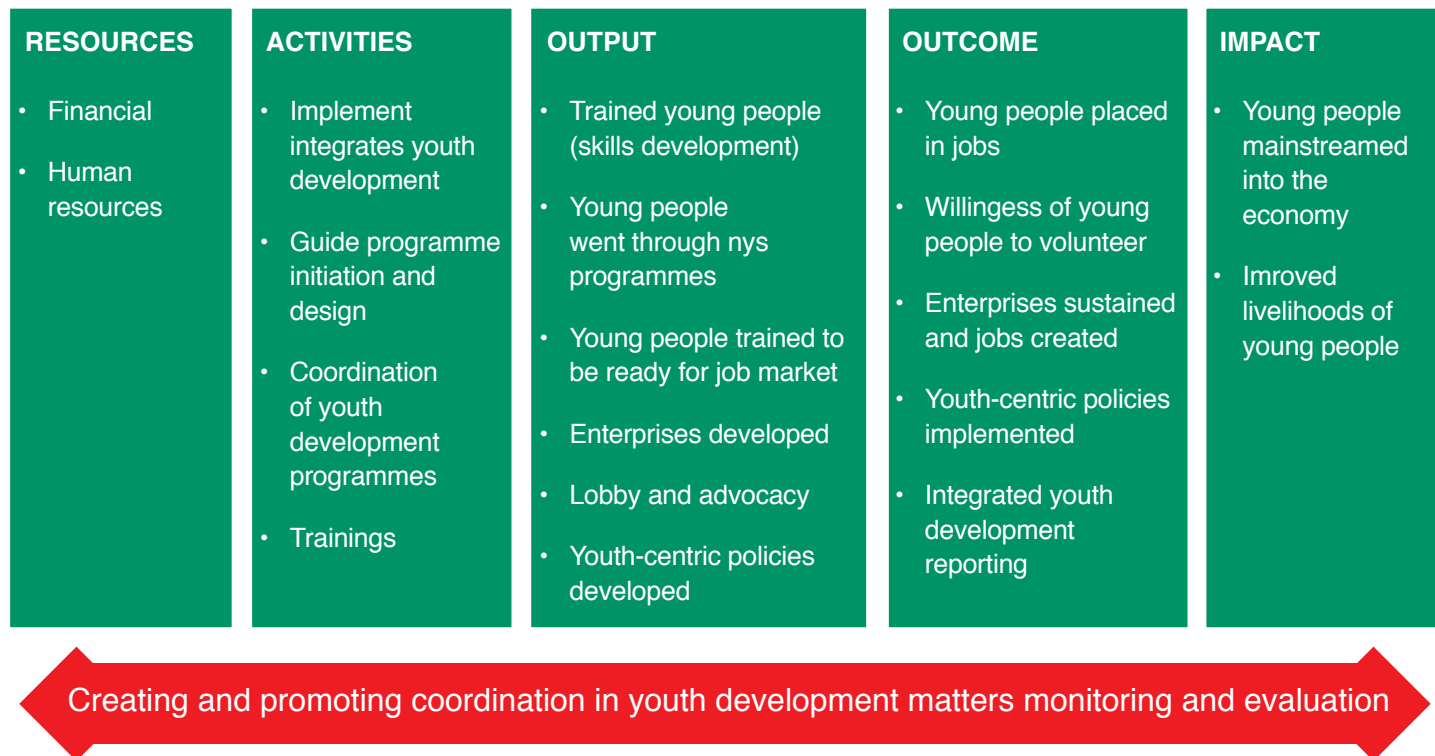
RESOURCES

- Financial
- Human resources

ACTIVITIES

- Implement integrates youth development
- Guide programme initiation and design
- Coordination of youth development programmes
- Trainings

OUTPUT

- Trained young people (skills development)
- Young people went through nys programmes
- Young people trained to be ready for job market
- Enterprises developed
- Lobby and advocacy
- Youth-centric policies developed

OUTCOME

- Young people placed in jobs
- Willingess of young people to volunteer
- Enterprises sustained and jobs created
- Youth-centric policies implemented
- Integrated youth development reporting

IMPACT

- Young people mainstreamed into the economy
- Imroved livelihoods of young people

Creating and promoting coordination in youth development matters monitoring and evaluation